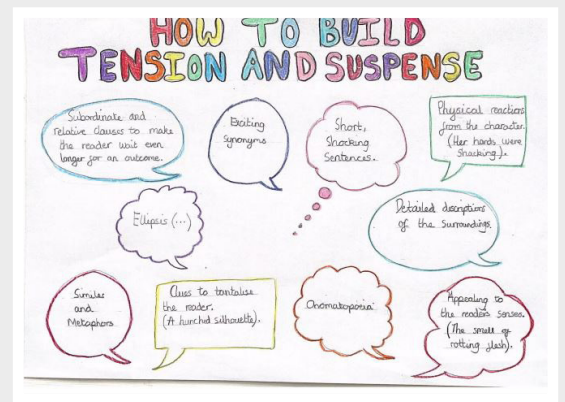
HOW TO BUILD
TENSION AND SUSPENSE

Subordinate and relative clauses to make the reader wait even longer for an outcome.

Exciting Synonyms

Short, Shocking Sentences.

Physical reactions from the character. (Her hands were Shacking).

Ellipsis (...)

Detailed descriptions of the Surroundings.

Similes and Metaphors

Clues to tantalise the reader. (A hunched silhouette).

Onomatopoeia

Appealing to the readers senses. (The smell of rotting flesh).